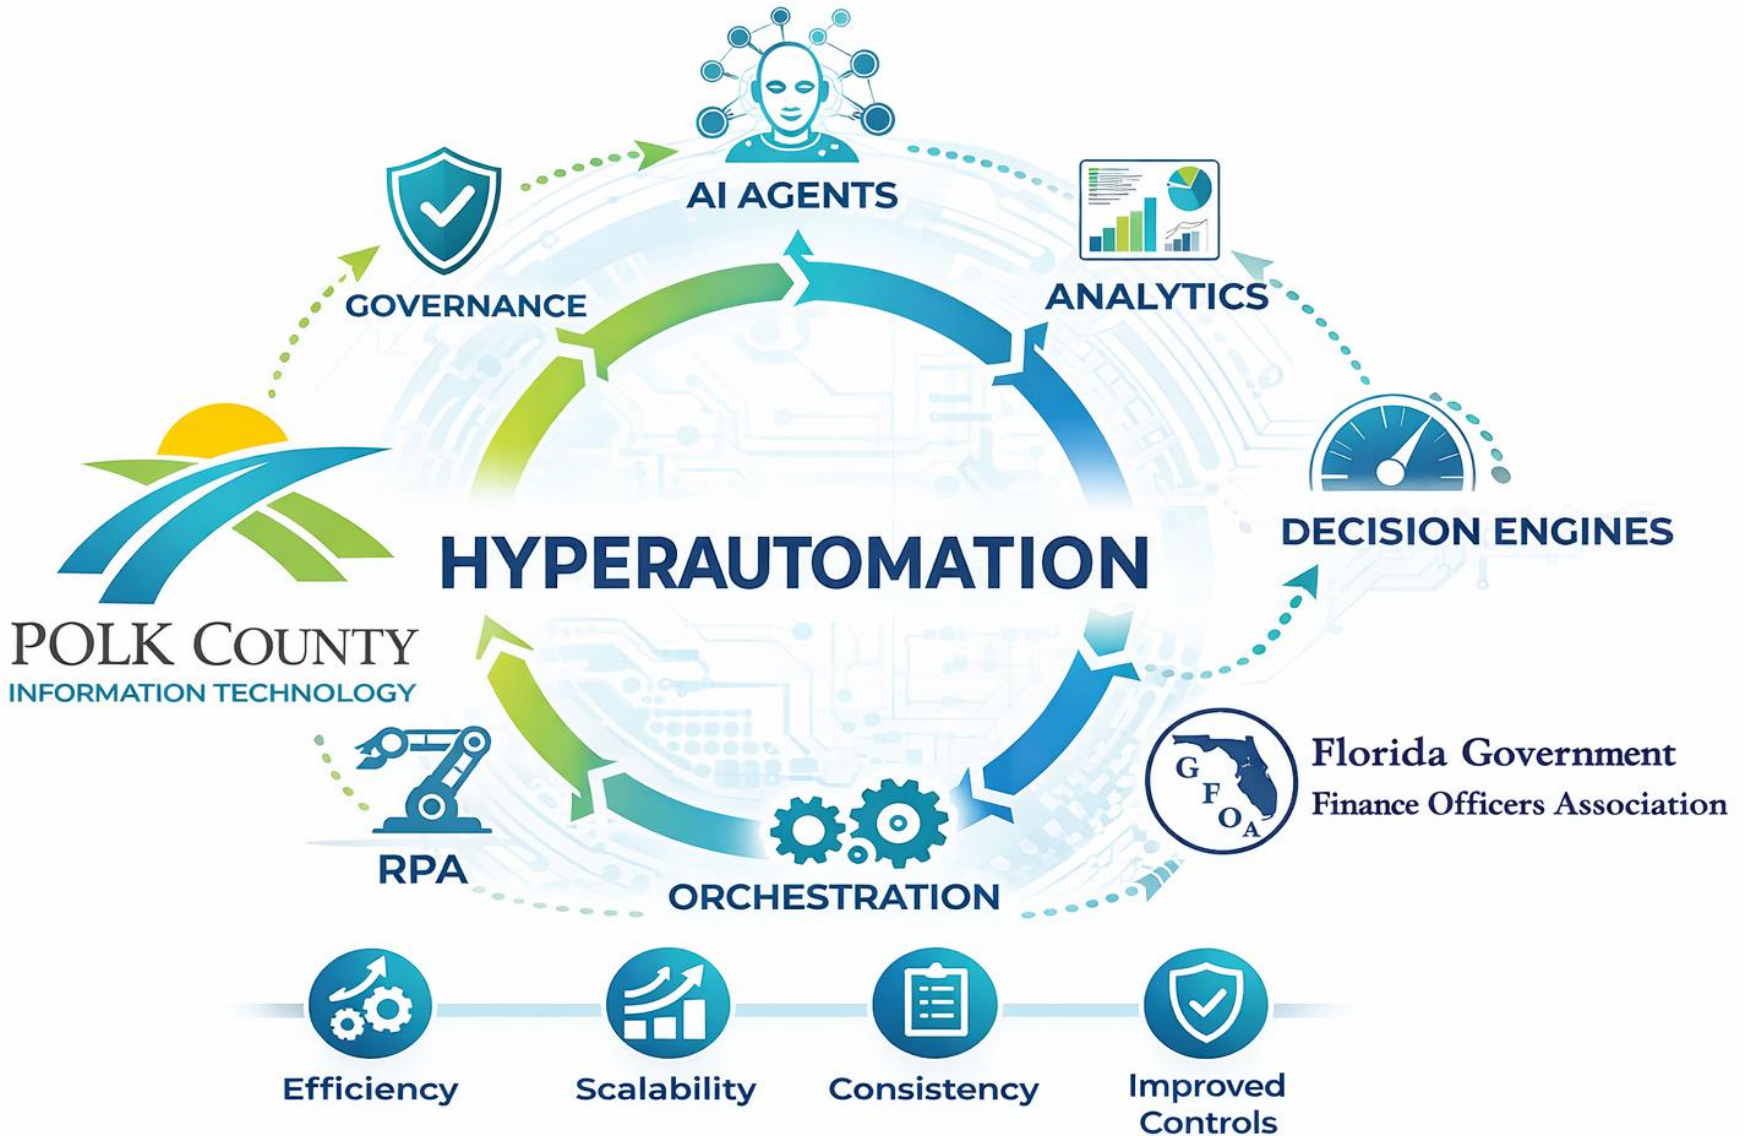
AI AGENTS

GOVERNANCE

ANALYTICS

HYPERAUTOMATION

DECISION ENGINES

POLK COUNTY
INFORMATION TECHNOLOGY

GFOA

Florida Government
Finance Officers Association

RPA

ORCHESTRATION

Efficiency

Scalability

Consistency

Improved Controls